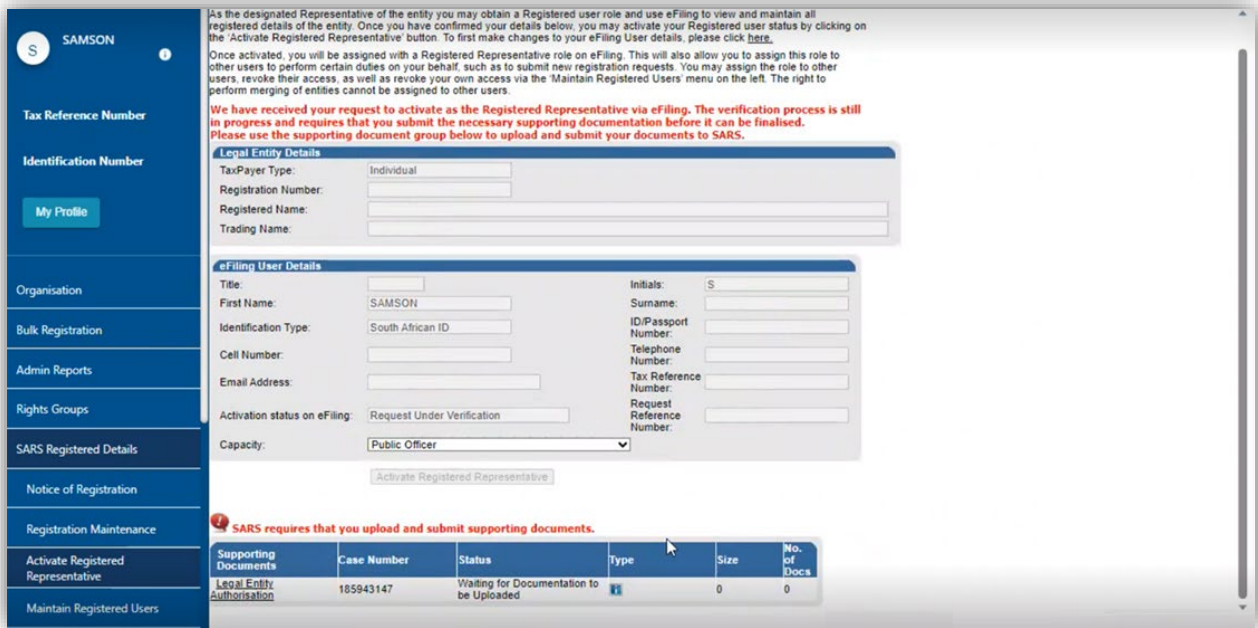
S SAMSON

Tax Reference Number

Identification Number

My Profile

Organisation

Bulk Registration

Admin Reports

Rights Groups

SARS Registered Details

Notice of Registration

Registration Maintenance

Activate Registered Representative

Maintain Registered Users

As the designated Representative of the entity you may obtain a Registered user role and use eFiling to view and maintain all registered details of the entity. Once you have confirmed your details below, you may activate your Registered user status by clicking on the 'Activate Registered Representative' button. To first make changes to your eFiling User details, please click here.

Once activated, you will be assigned with a Registered Representative role on eFiling. This will also allow you to assign this role to other users to perform certain duties on your behalf, such as to submit new registration requests. You may assign the role to other users, revoke their access, as well as revoke your own access via the 'Maintain Registered Users' menu on the left. The right to perform merging of entities cannot be assigned to other users.

We have received your request to activate as the Registered Representative via eFiling. The verification process is still in progress and requires that you submit the necessary supporting documentation before it can be finalised.
Please use the supporting document group below to upload and submit your documents to SARS.

Legal Entity Details

TaxPayer Type: Individual

Registration Number:

Registered Name:

Trading Name:

eFiling User Details

Title:

Initials: S

First Name: SAMSON

Surname:

Identification Type: South African ID

ID/Passport Number:

Cell Number:

Telephone Number:

Email Address:

Tax Reference Number:

Activation status on eFiling: Request Under Verification

Request Reference Number:

Capacity: Public Officer

Activate Registered Representative

SARS requires that you upload and submit supporting documents.

| Supporting Documents | Case Number | Status | Type | Size | No. of Docs |
|---|---|---|---|---|---|
| Legal Entity Authorisation | 185943147 | Waiting for Documentation to be Uploaded | | 0 | 0 |